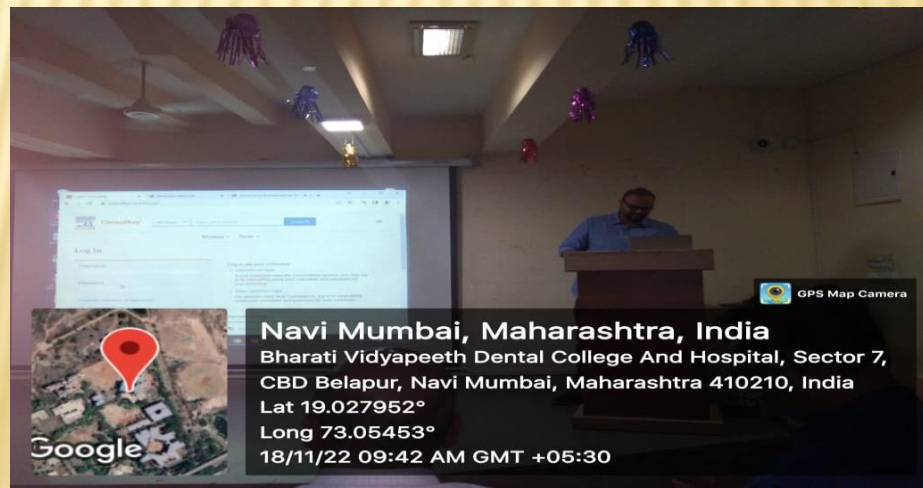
Log In

GPS Map Camera

Navi Mumbai, Maharashtra, India
Bharati Vidyapeeth Dental College And Hospital, Sector 7, CBD Belapur, Navi Mumbai, Maharashtra 410210, India
Lat 19.027952°
Long 73.05453°
18/11/22 09:42 AM GMT +05:30

Google